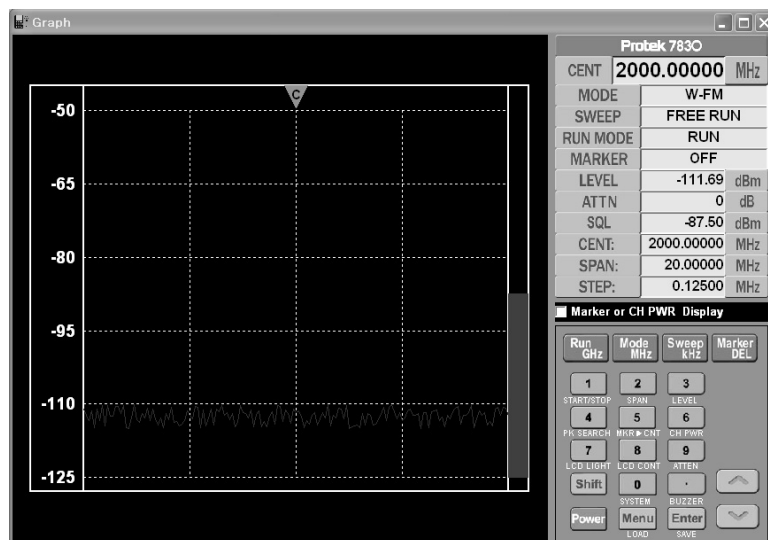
Graph

C

-50

-65

-80

-95

-110

-125

Protek 7830

| CENT | 2000.00000 | MHz |
|---|---|---|
| MODE | W-FM | |
| SWEEP | FREE RUN | |
| RUN MODE | RUN | |
| MARKER | OFF | |
| LEVEL | -111.69 | dBm |
| ATTN | 0 | dB |
| SQL | -87.50 | dBm |
| CENT: | 2000.00000 | MHz |
| SPAN: | 20.00000 | MHz |
| STEP: | 0.12500 | MHz |

Marker or CH PWR Display

Run GHz
Mode MHz
Sweep kHz
Marker DEL

1 START/STOP
2 SPAN
3 LEVEL
4 PK SEARCH
5 MKR ▶ CNT
6 CH PWR
7 LCD LIGHT
8 LCD CONT
9 ATTEN
Shift
0 SYSTEM
. BUZZER
Power
Menu LOAD
Enter SAVE